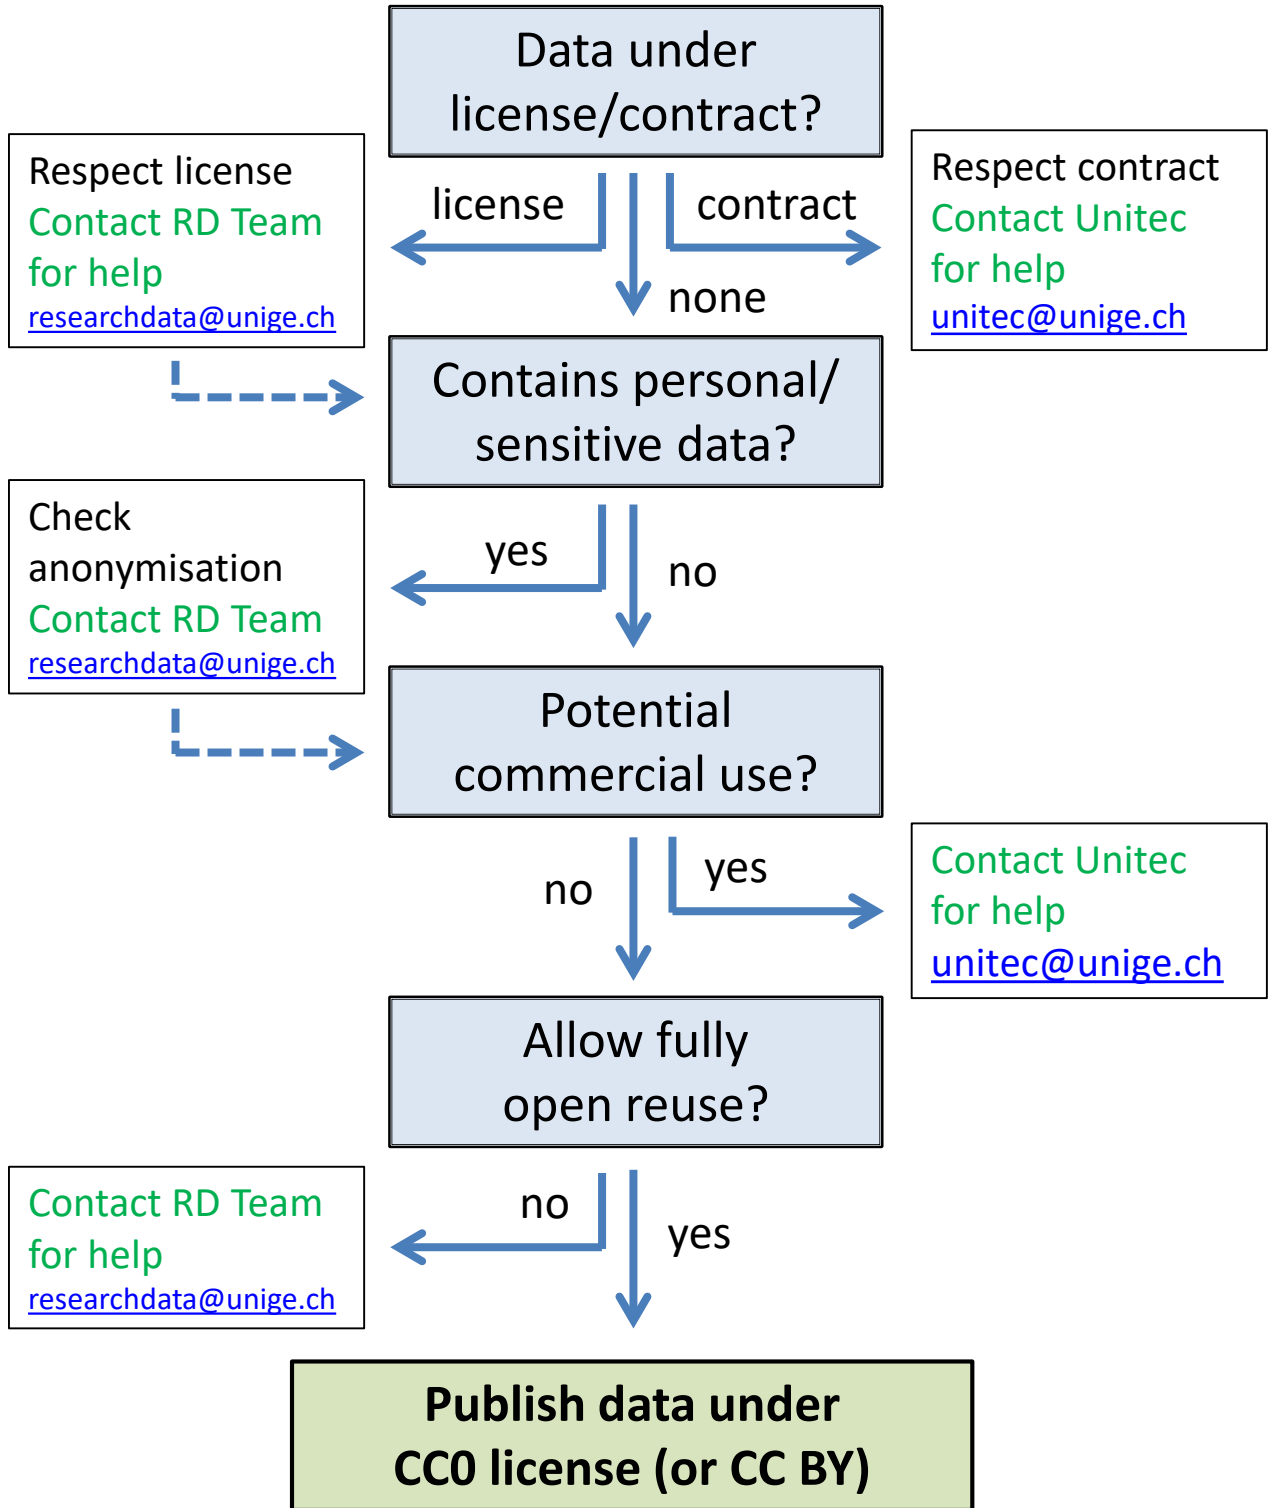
Data under license/contract?

Respect license
Contact RD Team for help
researchdata@unige.ch

license

contract

none

Respect contract
Contact Unitec for help
unitec@unige.ch

Contains personal/ sensitive data?

Check anonymisation
Contact RD Team
researchdata@unige.ch

yes

no

Potential commercial use?

no

yes

Contact Unitec for help
unitec@unige.ch

Allow fully open reuse?

Contact RD Team for help
researchdata@unige.ch

no

yes

Publish data under CC0 license (or CC BY)